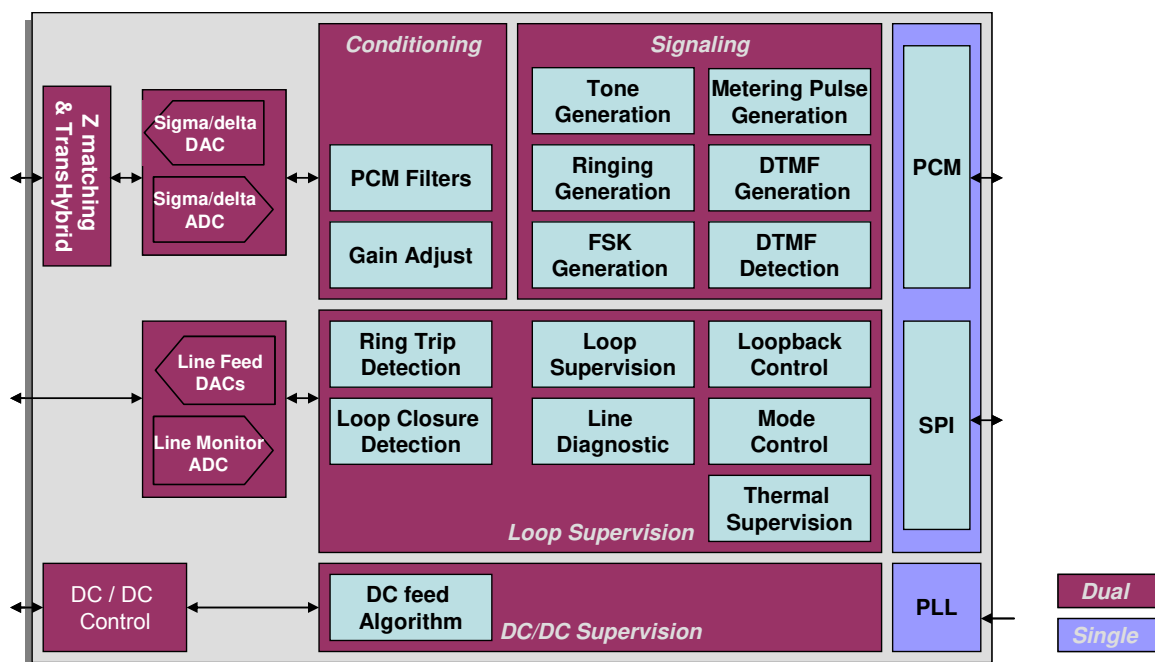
Z matching & TransHybrid

Sigma/delta DAC

Sigma/delta ADC

Conditioning

PCM Filters

Gain Adjust

Signaling

Tone Generation

Metering Pulse Generation

Ringing Generation

DTMF Generation

FSK Generation

DTMF Detection

PCM

Line Feed DACs

Line Monitor ADC

Ring Trip Detection

Loop Supervision

Loopback Control

Loop Closure Detection

Line Diagnostic

Mode Control

Thermal Supervision

Loop Supervision

SPI

DC / DC Control

DC feed Algorithm

DC/DC Supervision

PLL

Dual

Single